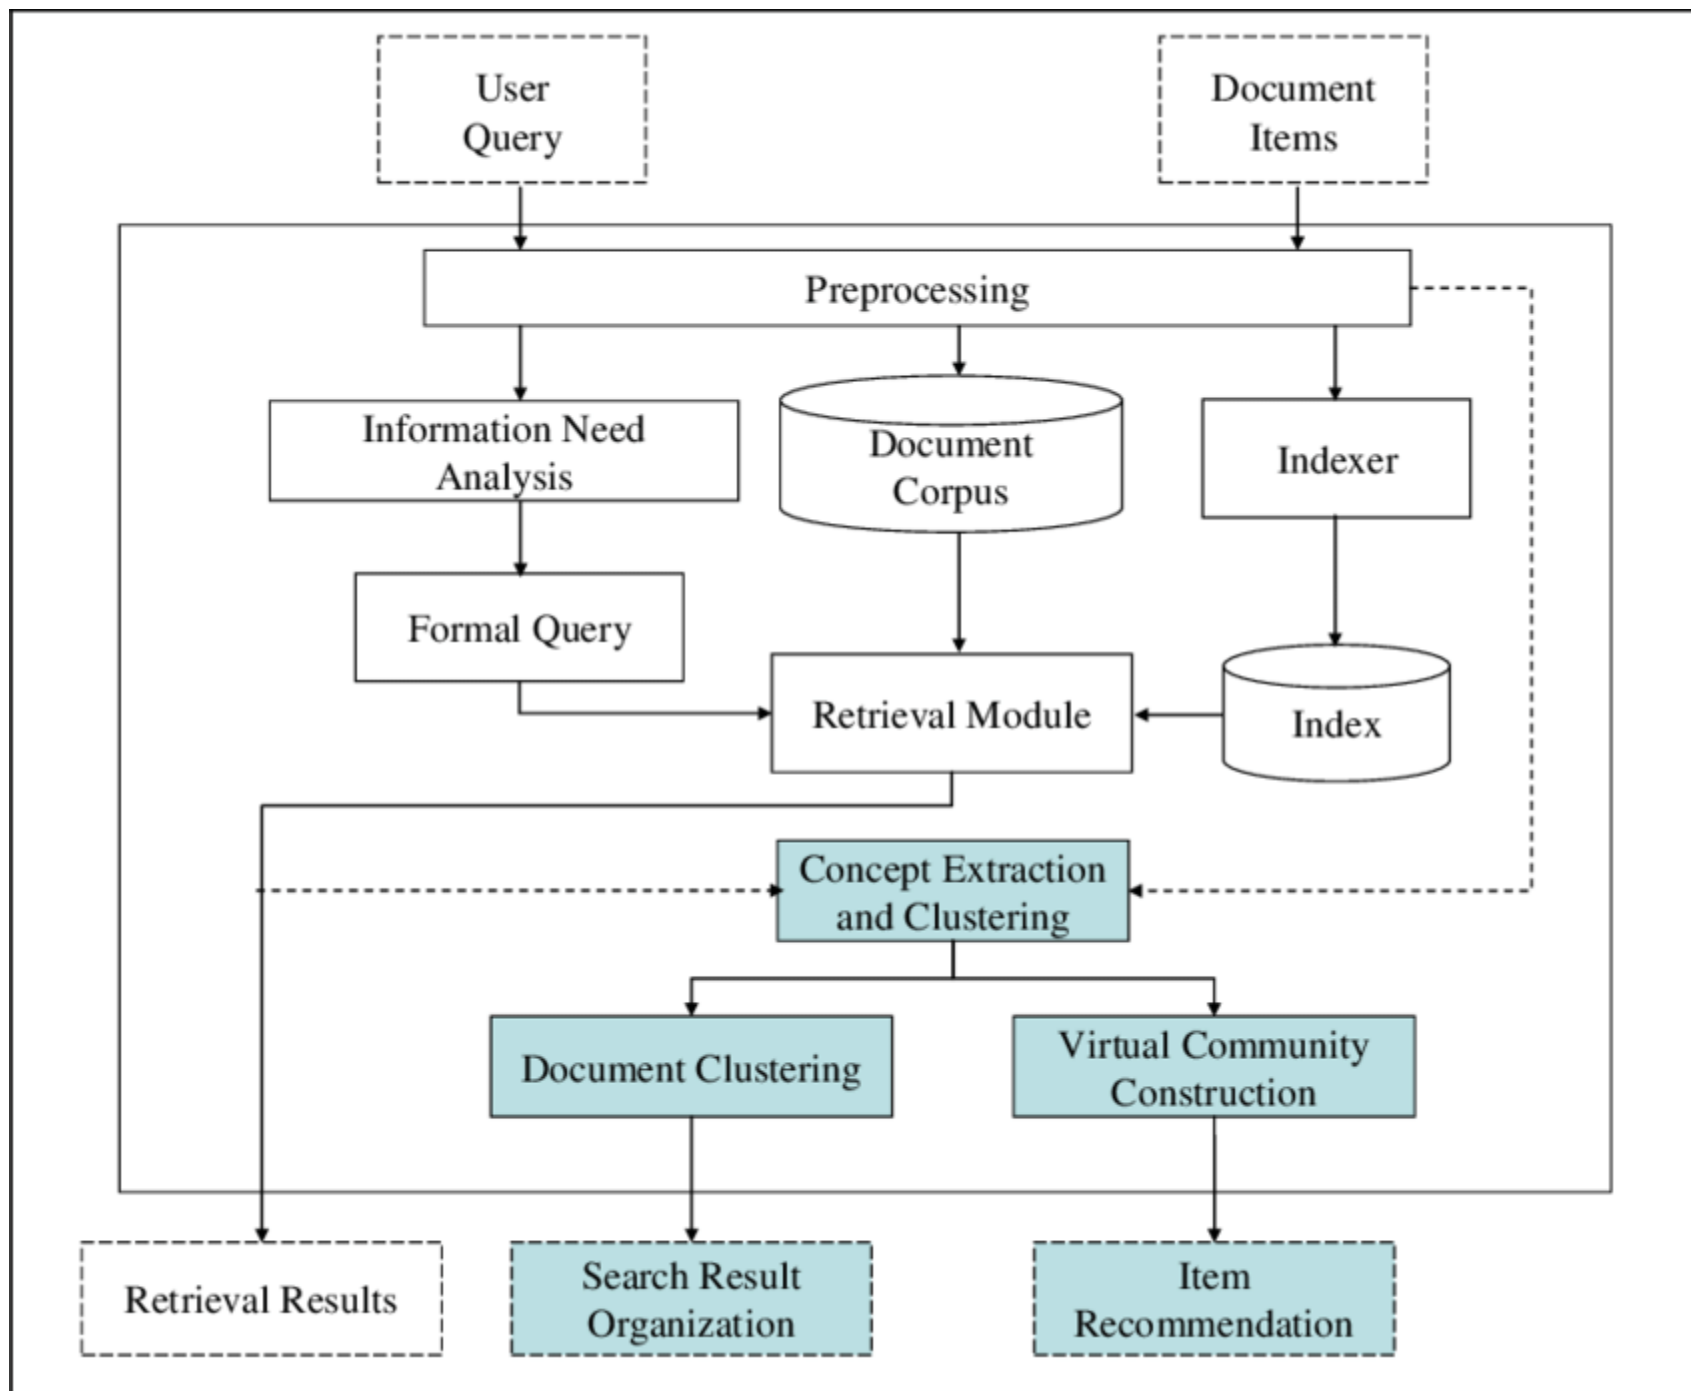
User Query

Document Items

Preprocessing

Information Need Analysis

Document Corpus

Indexer

Formal Query

Retrieval Module

Index

Concept Extraction and Clustering

Document Clustering

Virtual Community Construction

Retrieval Results

Search Result Organization

Item Recommendation